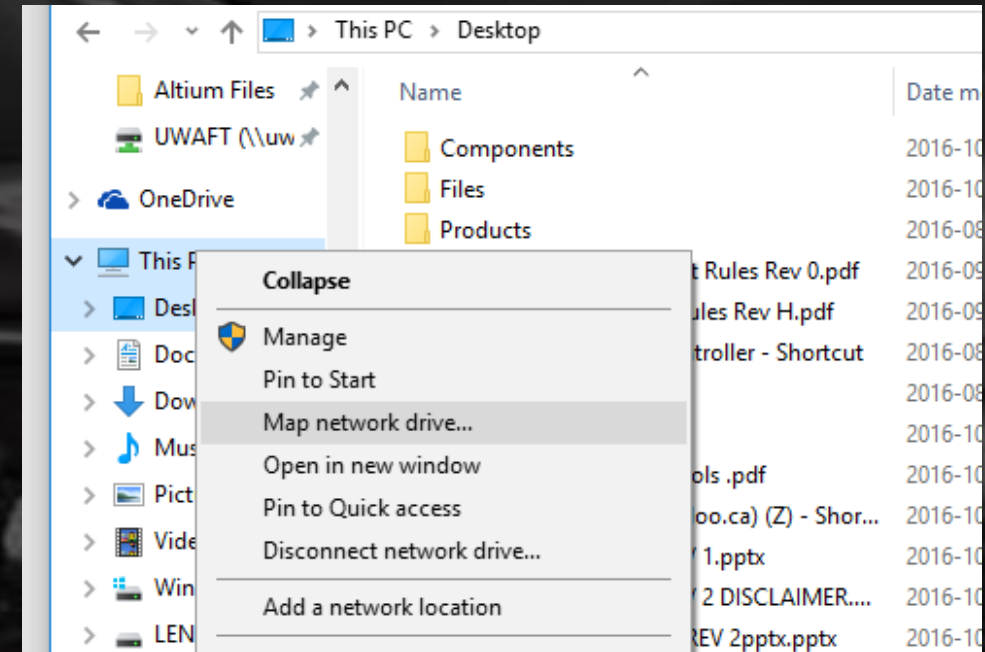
This PC > Desktop

Altium Files
UWAFT (\\uw
OneDrive
This P
Desk
Doc
Dow
Mus
Pict
Vide
Win
LEN

Name
Date m

Components
Files
Products
t Rules Rev 0.pdf
ules Rev H.pdf
troller - Shortcut
ols .pdf
oo.ca) (Z) - Shor...
1.pptx
2 DISCLAIMER....
REV 2pptx.pptx

2016-10
2016-10
2016-08
2016-09
2016-09
2016-08
2016-08
2016-10
2016-10
2016-10
2016-10
2016-10
2016-10

Collapse
Manage
Pin to Start
Map network drive...
Open in new window
Pin to Quick access
Disconnect network drive...
Add a network location